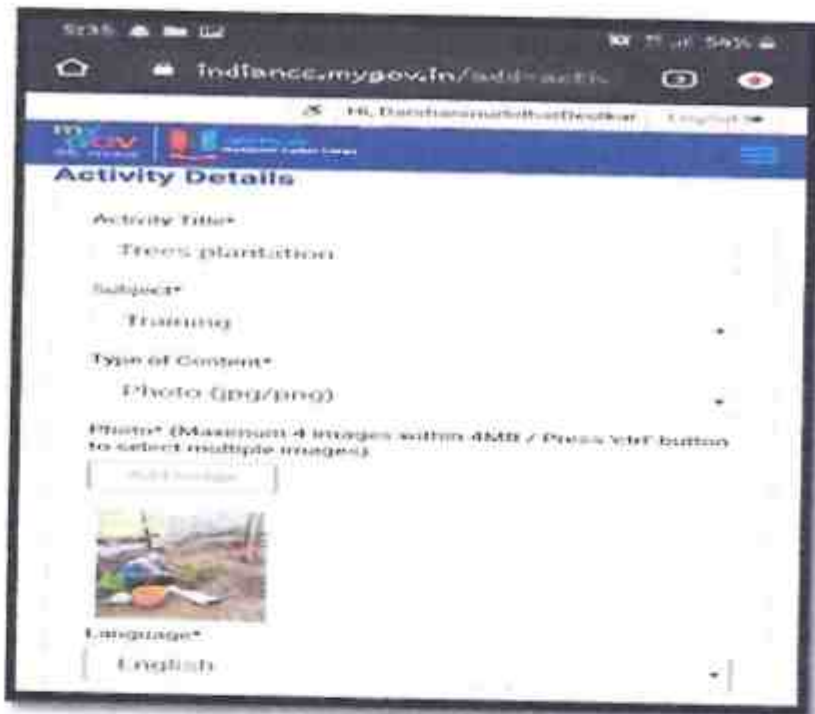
5:35

59%

indiancc.mygov.in/add-actI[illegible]

Hi, Dandharmaraddhar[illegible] English

my GOV

National Cadet Corps

Activity Details

Activity Title*

Trees plantation

Subject*

Training

Type of Content*

Photo (jpg/png)

Photo* (Maximum 4 images within 4MB / Press 'ctrl' button to select multiple images)

Add Image

Language*

English